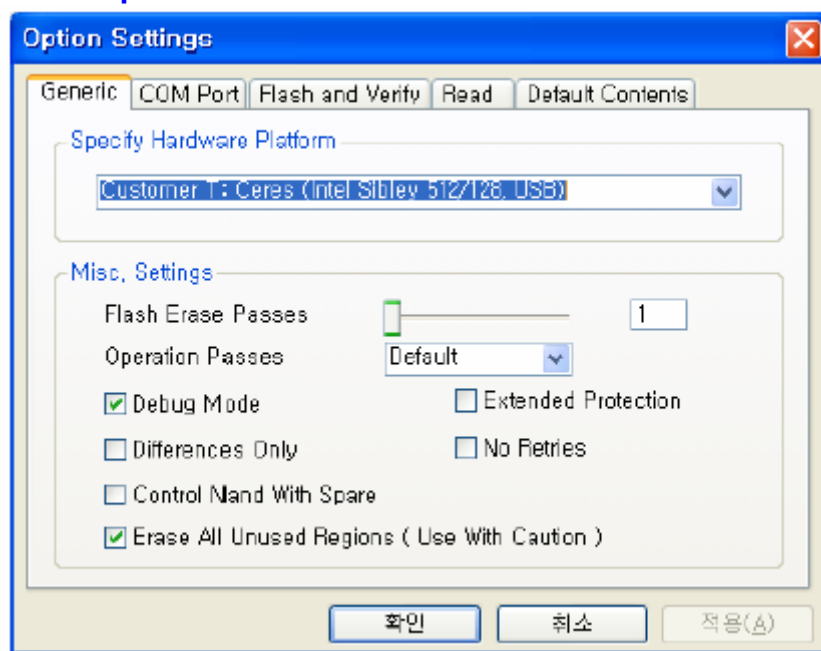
Option Settings

Generic | COM Port | Flash and Verify | Read | Default Contents

Specify Hardware Platform

Customer T : Ceres (Intel Sibley 512/128, USB)

Misc, Settings

Flash Erase Passes 1

Operation Passes Default

☑ Debug Mode
☐ Extended Protection
☐ Differences Only
☐ No Retries
☐ Control Nand With Spare
☑ Erase All Unused Regions ( Use With Caution )

확인 취소 적용(A)